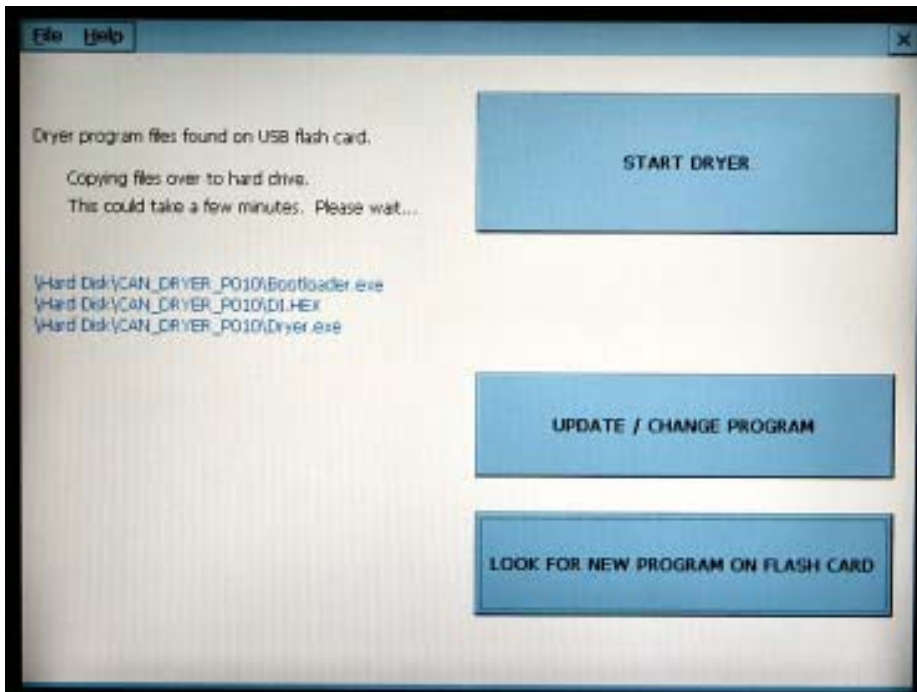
File Help

×

Dryer program files found on USB flash card.

Copying files over to hard drive.
This could take a few minutes. Please wait...

\Hard Disk\CAN_DRYER_P010\Bootloader.exe
\Hard Disk\CAN_DRYER_P010\DI.HEX
\Hard Disk\CAN_DRYER_P010\Dryer.exe

START DRYER

UPDATE / CHANGE PROGRAM

LOOK FOR NEW PROGRAM ON FLASH CARD